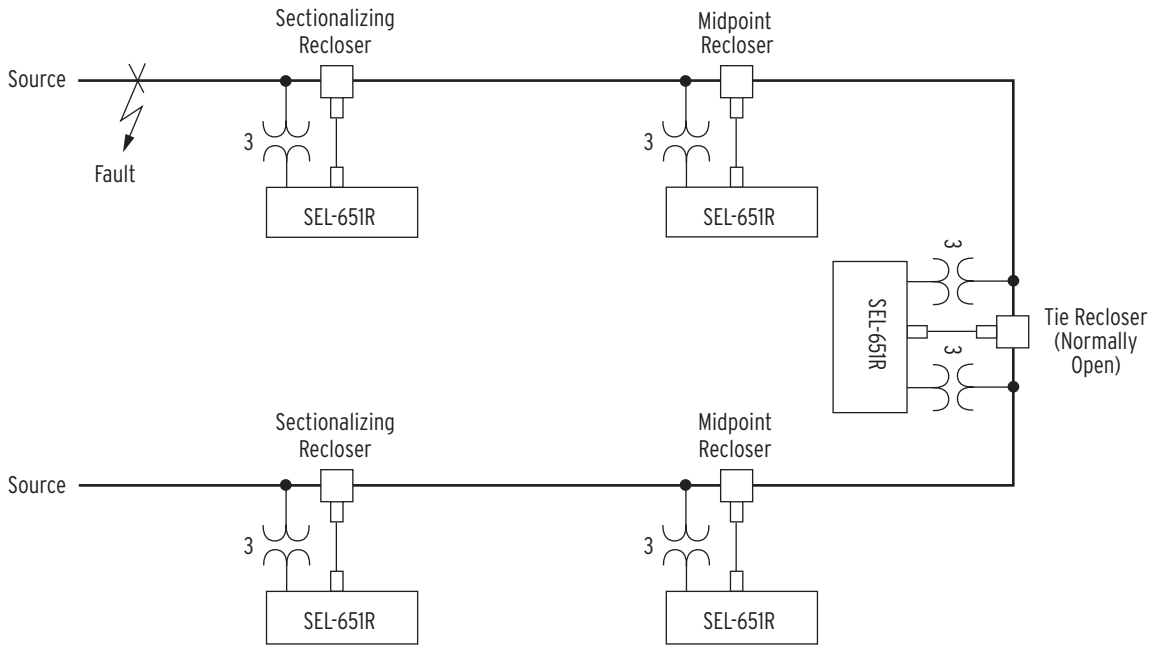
Sectionalizing Recloser

Midpoint Recloser

Source

3

Fault

SEL-651R

3

SEL-651R

3

SEL-651R

Tie Recloser (Normally Open)

3

Sectionalizing Recloser

Midpoint Recloser

Source

3

SEL-651R

3

SEL-651R